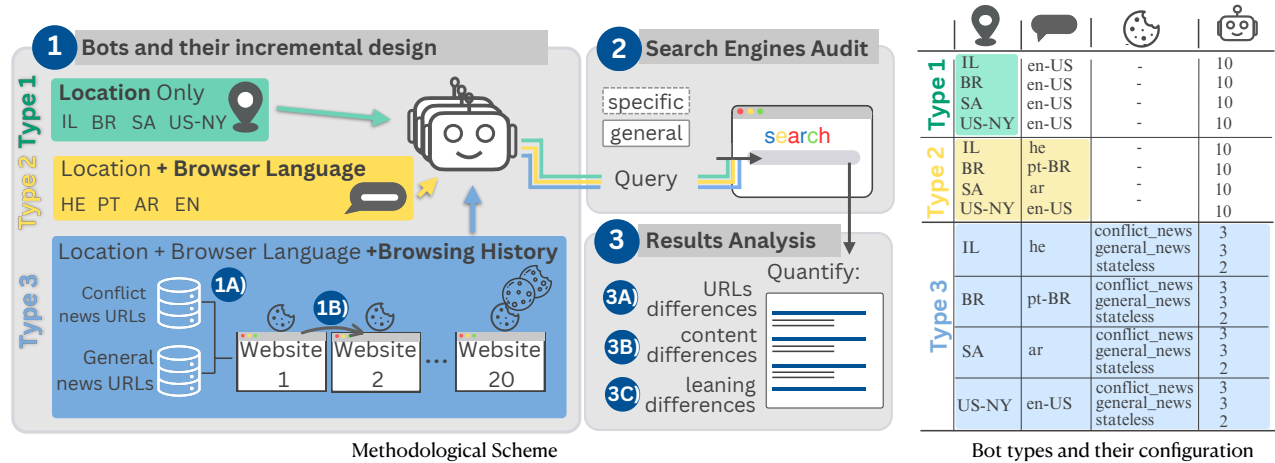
1 Bots and their incremental design

Type 1
Location Only
IL BR SA US-NY

Type 2
Location + Browser Language
HE PT AR EN

Type 3
Location + Browser Language +Browsing History
Conflict news URLs
General news URLs
1A)
1B)
Website 1
Website 2
...
Website 20

2 Search Engines Audit
specific
general
Query
search

3 Results Analysis
Quantify:
3A) URLs differences
3B) content differences
3C) leaning differences

Methodological Scheme

| | | | | |
|---|---|---|---|---|
| Type 1 | IL | en-US | - | 10 |
| | BR | en-US | - | 10 |
| | SA | en-US | - | 10 |
| | US-NY | en-US | - | 10 |
| Type 2 | IL | he | - | 10 |
| | BR | pt-BR | - | 10 |
| | SA | ar | - | 10 |
| | US-NY | en-US | - | 10 |
| Type 3 | IL | he | conflict_news<br>general_news<br>stateless | 3<br>3<br>2 |
| | BR | pt-BR | conflict_news<br>general_news<br>stateless | 3<br>3<br>2 |
| | SA | ar | conflict_news<br>general_news<br>stateless | 3<br>3<br>2 |
| | US-NY | en-US | conflict_news<br>general_news<br>stateless | 3<br>3<br>2 |

Bot types and their configuration